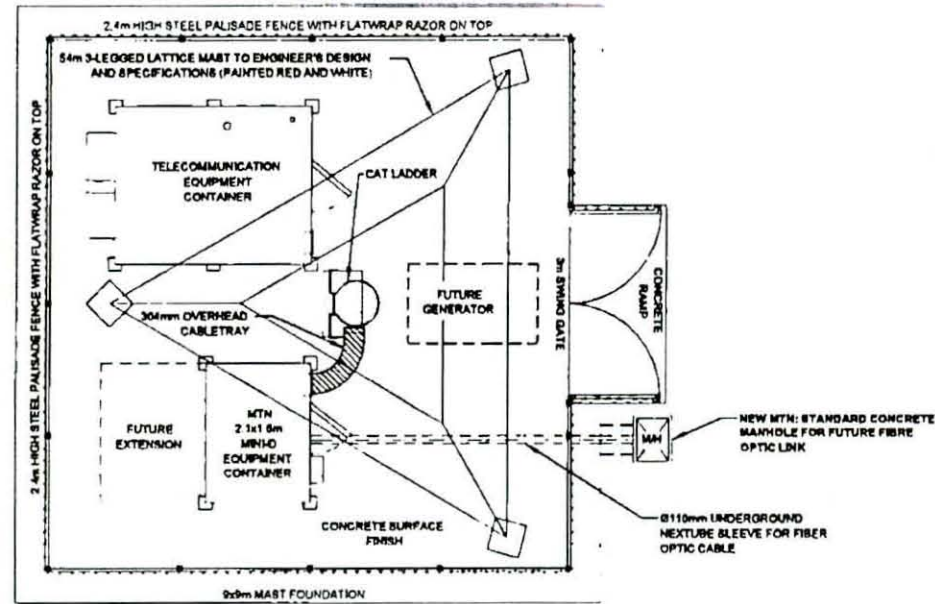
2.4m HIGH STEEL PALISADE FENCE WITH FLATWRAP RAZOR ON TOP

54m 3-LEGGED LATTICE MAST TO ENGINEER'S DESIGN AND SPECIFICATIONS (PAINTED RED AND WHITE)

2.4m HIGH STEEL PALISADE FENCE WITH FLATWRAP RAZOR ON TOP

TELECOMMUNICATION EQUIPMENT CONTAINER

CAT LADDER

304mm OVERHEAD CABLETRAY

FUTURE GENERATOR

3m SWING GATE

CONCRETE RAMP

FUTURE EXTENSION

MTN 2.1x1.6m MINHO EQUIPMENT CONTAINER

MH

NEW MTN: STANDARD CONCRETE MANHOLE FOR FUTURE FIBRE OPTIC LINK

CONCRETE SURFACE FINISH

Ø110mm UNDERGROUND NEXTUBE SLEEVE FOR FIBER OPTIC CABLE

9x9m MAST FOUNDATION